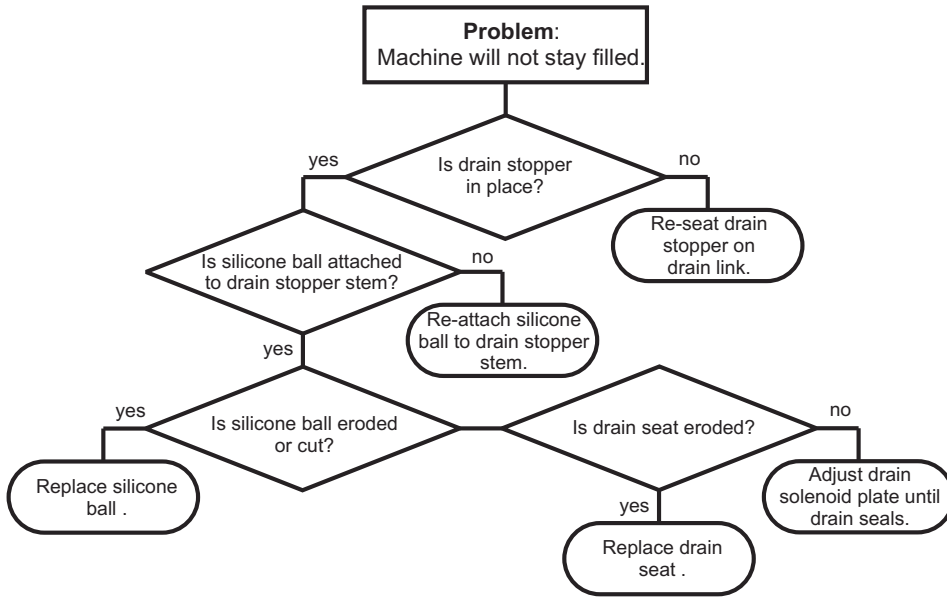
**Problem**:
Machine will not stay filled.

yes

Is drain stopper in place?

no

Re-seat drain stopper on drain link.

Is silicone ball attached to drain stopper stem?

no

Re-attach silicone ball to drain stopper stem.

yes

yes

Is silicone ball eroded or cut?

Is drain seat eroded?

no

Replace silicone ball .

Adjust drain solenoid plate until drain seals.

yes

Replace drain seat .